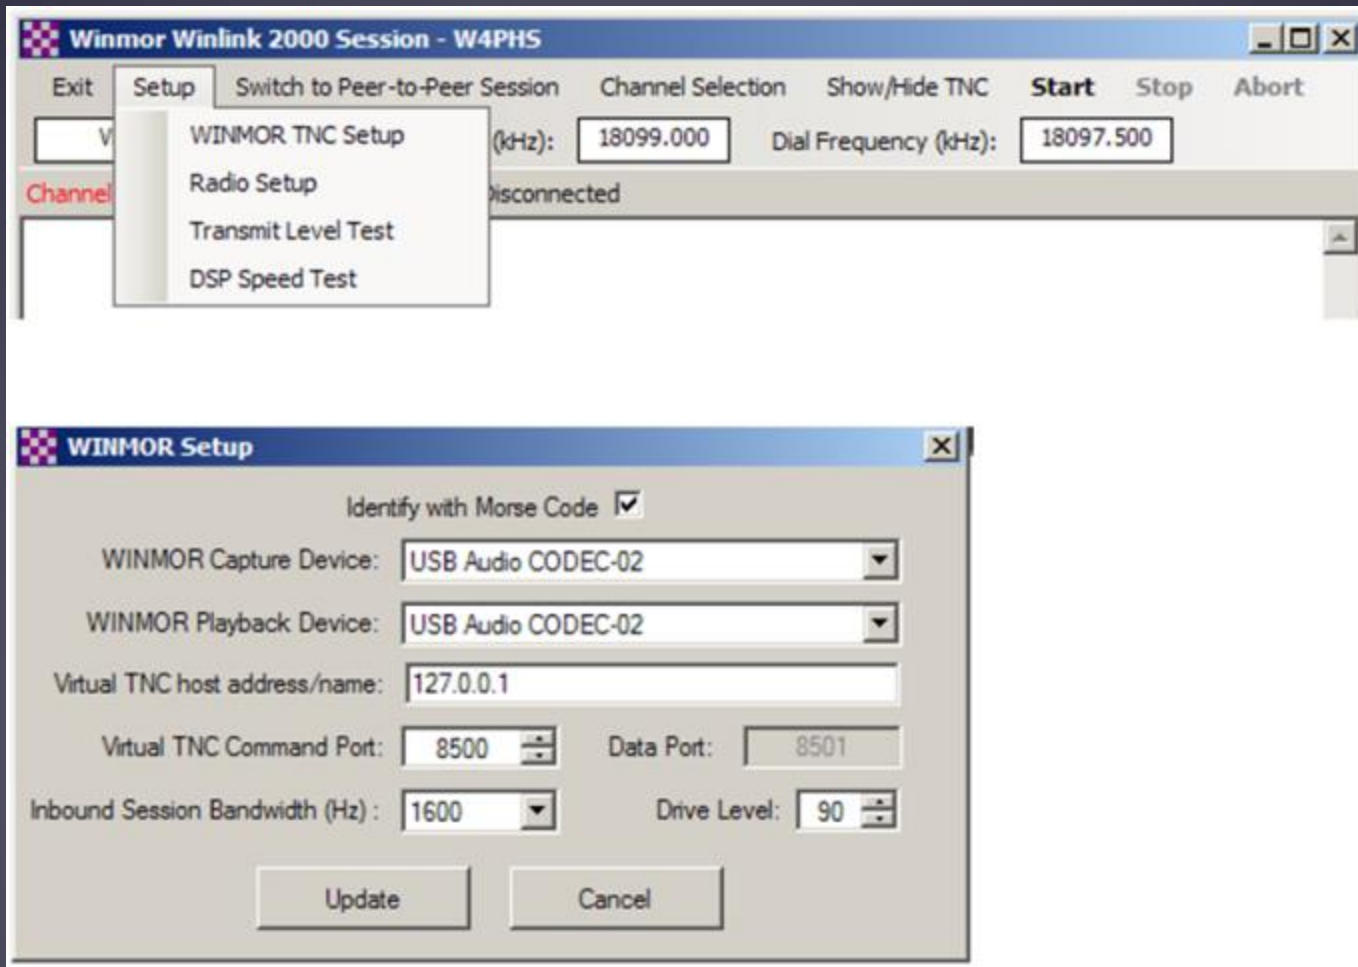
Winmor Winlink 2000 Session - W4PHS

Exit Setup Switch to Peer-to-Peer Session Channel Selection Show/Hide TNC Start Stop Abort

WINMOR TNC Setup
Radio Setup
Transmit Level Test
DSP Speed Test

V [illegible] (kHz): 18099.000 Dial Frequency (kHz): 18097.500

Channel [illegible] isconnected

WINMOR Setup

Identify with Morse Code ☑

WINMOR Capture Device: USB Audio CODEC-02

WINMOR Playback Device: USB Audio CODEC-02

Virtual TNC host address/name: 127.0.0.1

Virtual TNC Command Port: 8500 Data Port: 8501

Inbound Session Bandwidth (Hz) : 1600 Drive Level: 90

Update Cancel